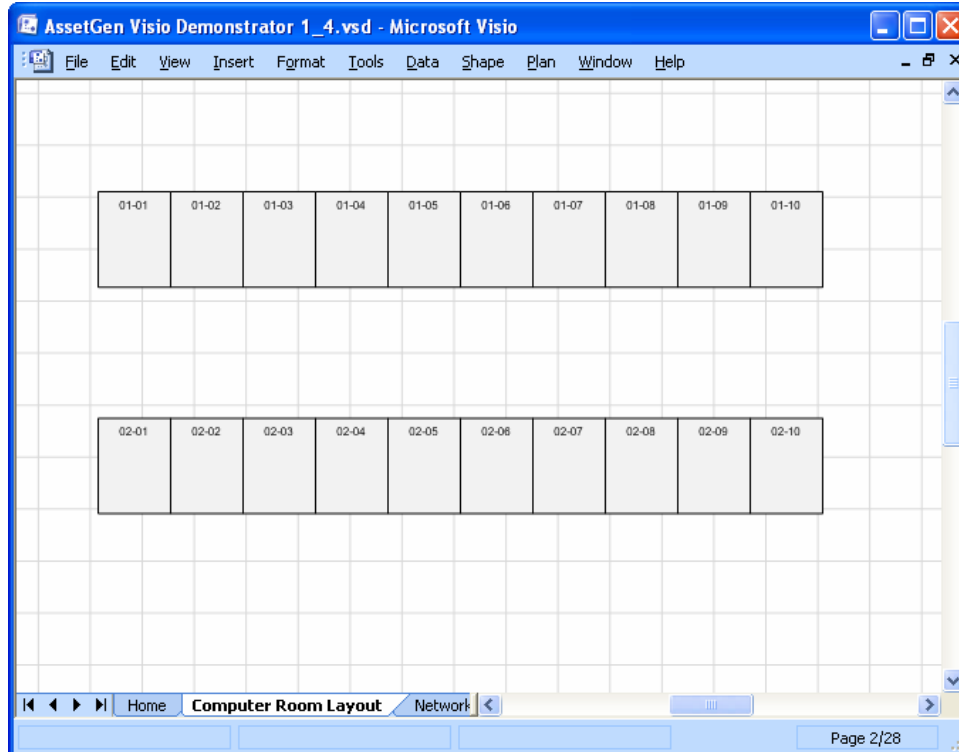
AssetGen Visio Demonstrator 1_4.vsd - Microsoft Visio

File Edit View Insert Format Tools Data Shape Plan Window Help

| 01-01 | 01-02 | 01-03 | 01-04 | 01-05 | 01-06 | 01-07 | 01-08 | 01-09 | 01-10 |
|---|---|---|---|---|---|---|---|---|---|

| 02-01 | 02-02 | 02-03 | 02-04 | 02-05 | 02-06 | 02-07 | 02-08 | 02-09 | 02-10 |
|---|---|---|---|---|---|---|---|---|---|

Home Computer Room Layout Network

Page 2/28